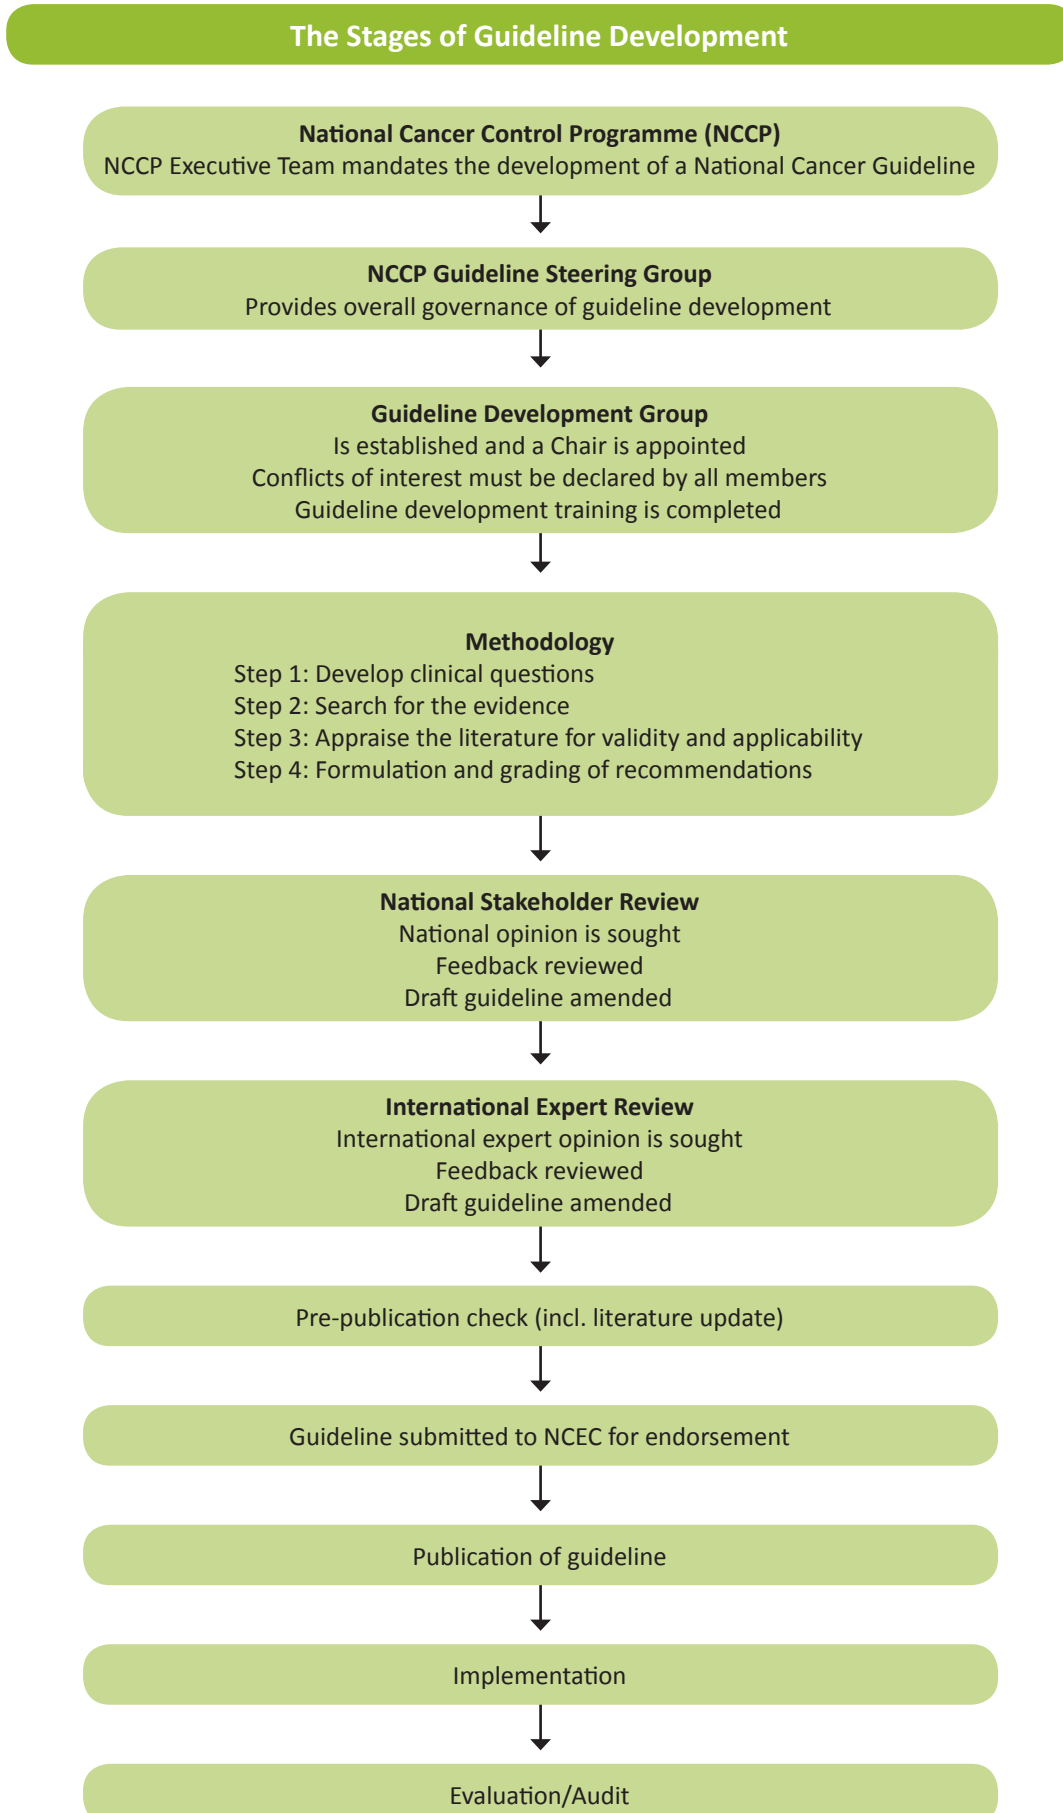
The Stages of Guideline Development

National Cancer Control Programme (NCCP)
NCCP Executive Team mandates the development of a National Cancer Guideline

NCCP Guideline Steering Group
Provides overall governance of guideline development

Guideline Development Group
Is established and a Chair is appointed
Conflicts of interest must be declared by all members
Guideline development training is completed

Methodology
Step 1: Develop clinical questions
Step 2: Search for the evidence
Step 3: Appraise the literature for validity and applicability
Step 4: Formulation and grading of recommendations

National Stakeholder Review
National opinion is sought
Feedback reviewed
Draft guideline amended

International Expert Review
International expert opinion is sought
Feedback reviewed
Draft guideline amended

Pre-publication check (incl. literature update)

Guideline submitted to NCEC for endorsement

Publication of guideline

Implementation

Evaluation/Audit